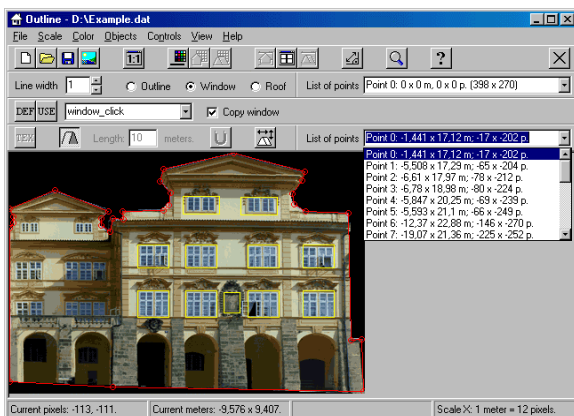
Outline - D:\Example.dat

File Scale Color Objects Controls View Help

1:1

Line width 1 Outline Window Roof List of points Point 0: 0 x 0 m, 0 x 0 p. (398 x 270)

DEF USE window_click Copy window

TEX Length: 10 meters. List of points Point 0: -1,441 x 17,12 m; -17 x -202 p.

Point 0: -1,441 x 17,12 m; -17 x -202 p.
Point 1: -5,508 x 17,29 m; -65 x -204 p.
Point 2: -6,61 x 17,97 m; -78 x -212 p.
Point 3: -6,78 x 18,98 m; -80 x -224 p.
Point 4: -5,847 x 20,25 m; -69 x -239 p.
Point 5: -5,593 x 21,1 m; -66 x -249 p.
Point 6: -12,37 x 22,88 m; -146 x -270 p.
Point 7: -19,07 x 21,36 m; -225 x -252 p.

Current pixels: -113, -111. Current meters: -9,576 x 9,407. Scale X: 1 meter = 12 pixels.